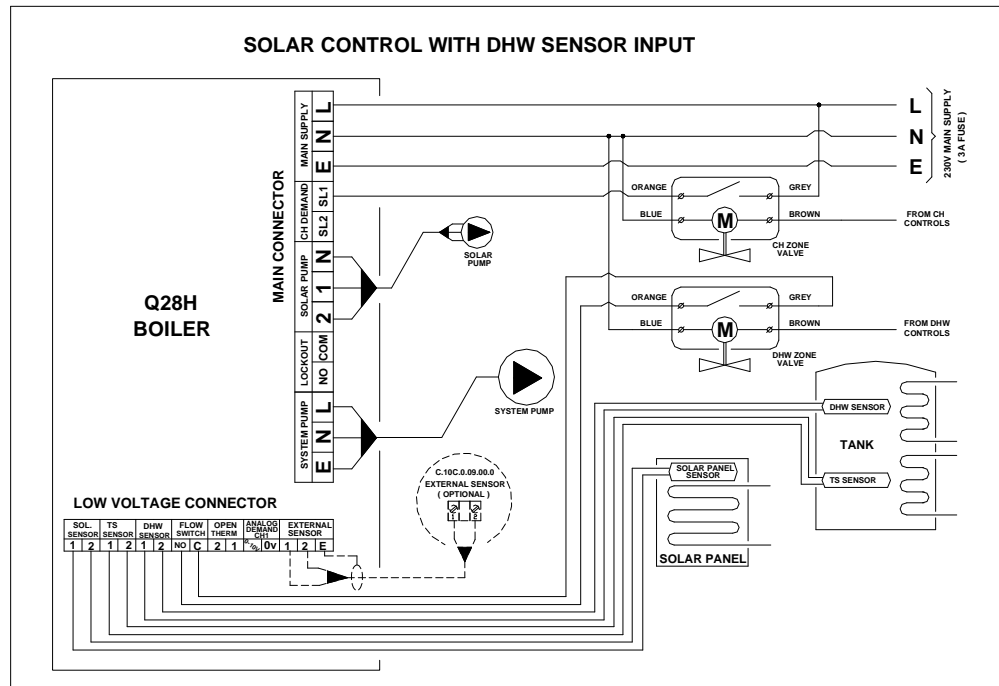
SOLAR CONTROL WITH DHW SENSOR INPUT

MAIN CONNECTOR

MAIN SUPPLY
L
N
E

CH DEMAND
SL1
SL2

SOLAR PUMP
N
1
2

LOCKOUT
NO
COM

SYSTEM PUMP
L
N
E

Q28H
BOILER

SOLAR PUMP

SYSTEM PUMP

L
N
E
230V MAIN SUPPLY
( 3A FUSE )

ORANGE
GREY
BLUE
BROWN
M
FROM CH CONTROLS
CH ZONE VALVE

ORANGE
GREY
BLUE
BROWN
M
FROM DHW CONTROLS
DHW ZONE VALVE

DHW SENSOR
TANK
TS SENSOR

SOLAR PANEL SENSOR
SOLAR PANEL

C.10C.0.09.00.0
EXTERNAL SENSOR
( OPTIONAL )

LOW VOLTAGE CONNECTOR

| SOL. SENSOR | | TS SENSOR | | DHW SENSOR | | FLOW SWITCH | | OPEN THERM | | ANALOG DEMAND CH1 | | EXTERNAL SENSOR | | |
|---|---|---|---|---|---|---|---|---|---|---|---|---|---|---|
| 1 | 2 | 1 | 2 | 1 | 2 | NO | C | 2 | 1 | % | 0v | 1 | 2 | E |